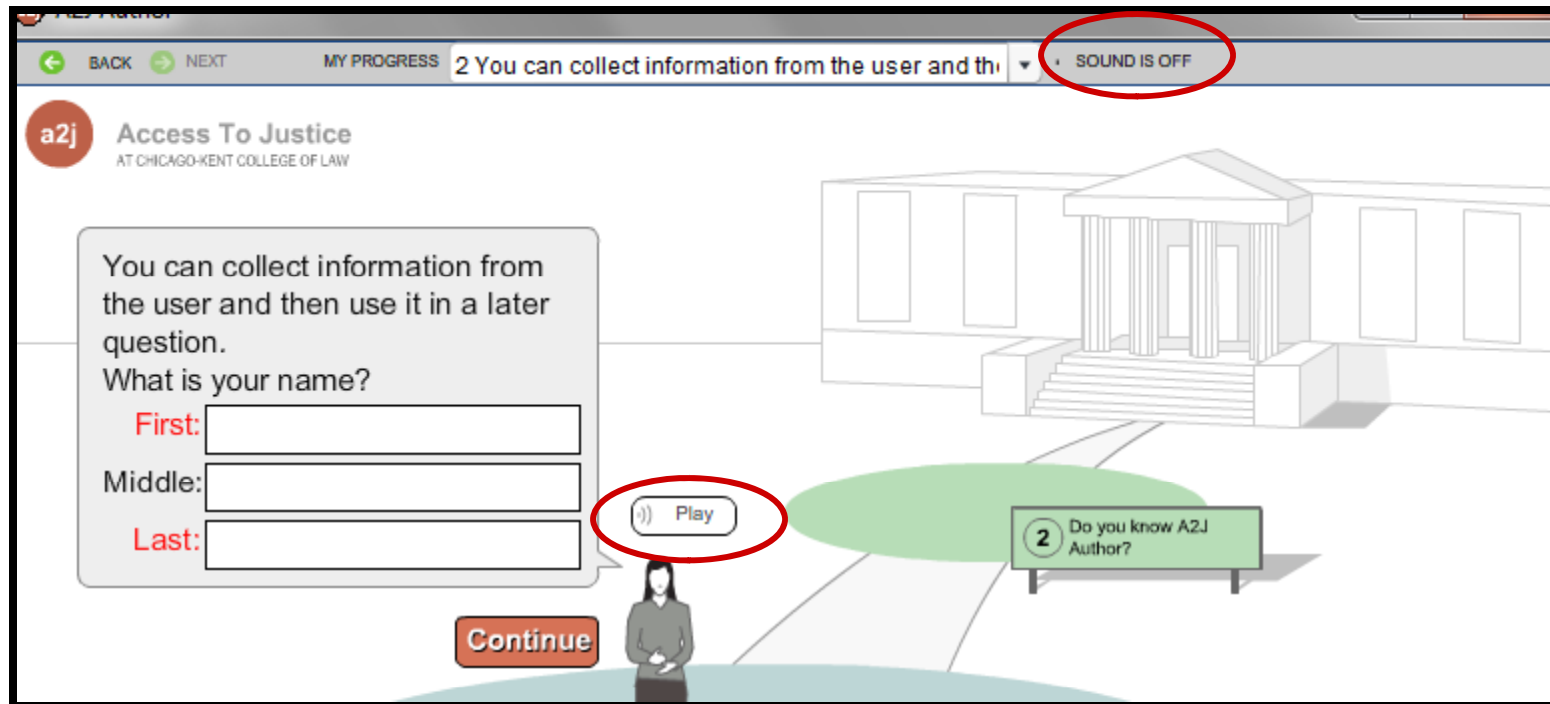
A2J Author

BACK NEXT MY PROGRESS 2 You can collect information from the user and th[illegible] SOUND IS OFF

a2j Access To Justice
AT CHICAGO-KENT COLLEGE OF LAW

You can collect information from the user and then use it in a later question.
What is your name?
First:
Middle:
Last:

Play

Continue

2 Do you know A2J Author?